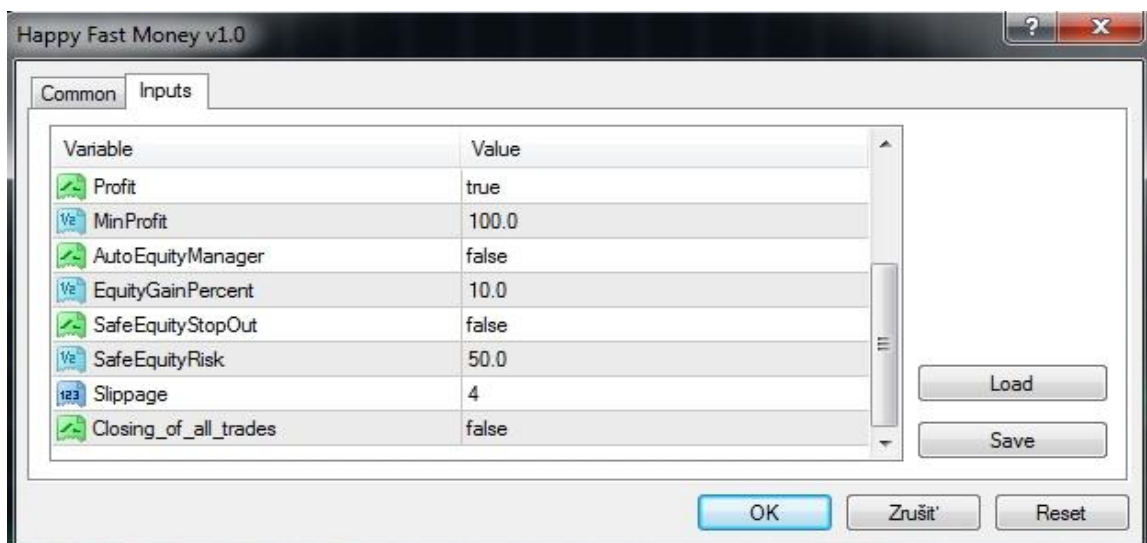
Happy Fast Money v1.0

?

X

Common

Inputs

| Variable | Value |
|---|---|
| Profit | true |
| MinProfit | 100.0 |
| AutoEquityManager | false |
| EquityGainPercent | 10.0 |
| SafeEquityStopOut | false |
| SafeEquityRisk | 50.0 |
| Slippage | 4 |
| Closing_of_all_trades | false |

Load

Save

OK

Zrušiť

Reset